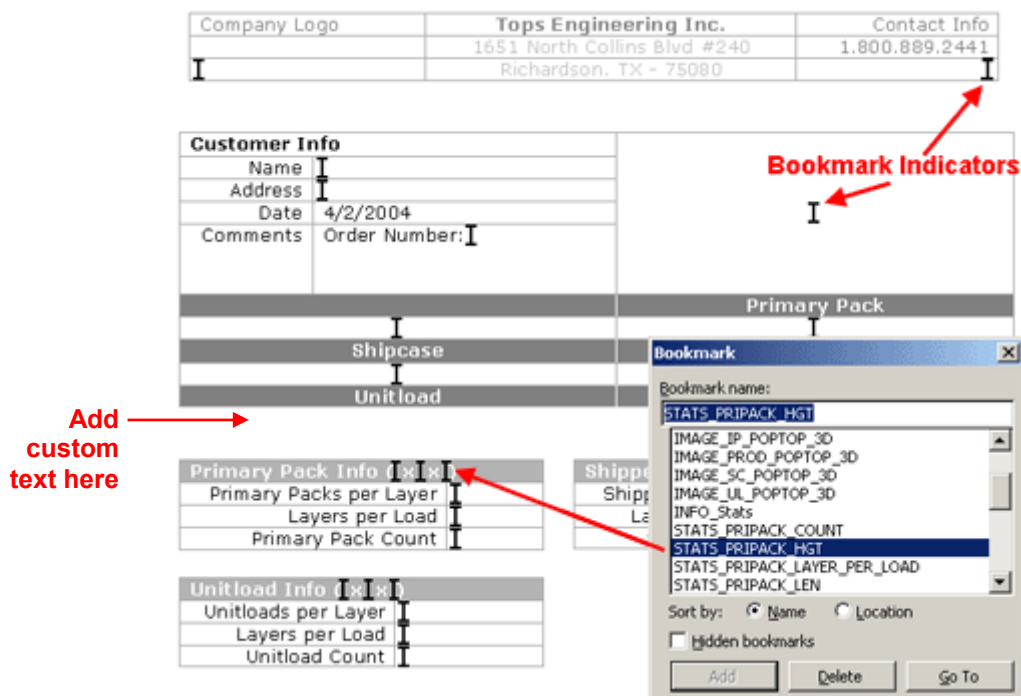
| Company Logo | Tops Engineering Inc. | Contact Info |
|---|---|---|
| | 1651 North Collins Blvd #240 | 1.800.889.2441 |
| | Richardson, TX - 75080 | |

Bookmark Indicators

Customer Info

| | |
|---|---|
| Name | |
| Address | |
| Date | 4/2/2004 |
| Comments | Order Number: |

Primary Pack

Shipcase

Unitload

Add custom text here

Primary Pack Info (x x )

| | |
|---|---|
| Primary Packs per Layer | |
| Layers per Load | |
| Primary Pack Count | |

Shippe

Shipp

La

Unitload Info (x x )

| | |
|---|---|
| Unitloads per Layer | |
| Layers per Load | |
| Unitload Count | |

Bookmark

Bookmark name:

STATS_PRIPACK_HGT

IMAGE_IP_POPTOP_3D
IMAGE_PROD_POPTOP_3D
IMAGE_SC_POPTOP_3D
IMAGE_UL_POPTOP_3D
INFO_Stats
STATS_PRIPACK_COUNT
STATS_PRIPACK_HGT
STATS_PRIPACK_LAYER_PER_LOAD
STATS_PRIPACK_LEN

Sort by: Name Location

Hidden bookmarks

Add Delete Go To